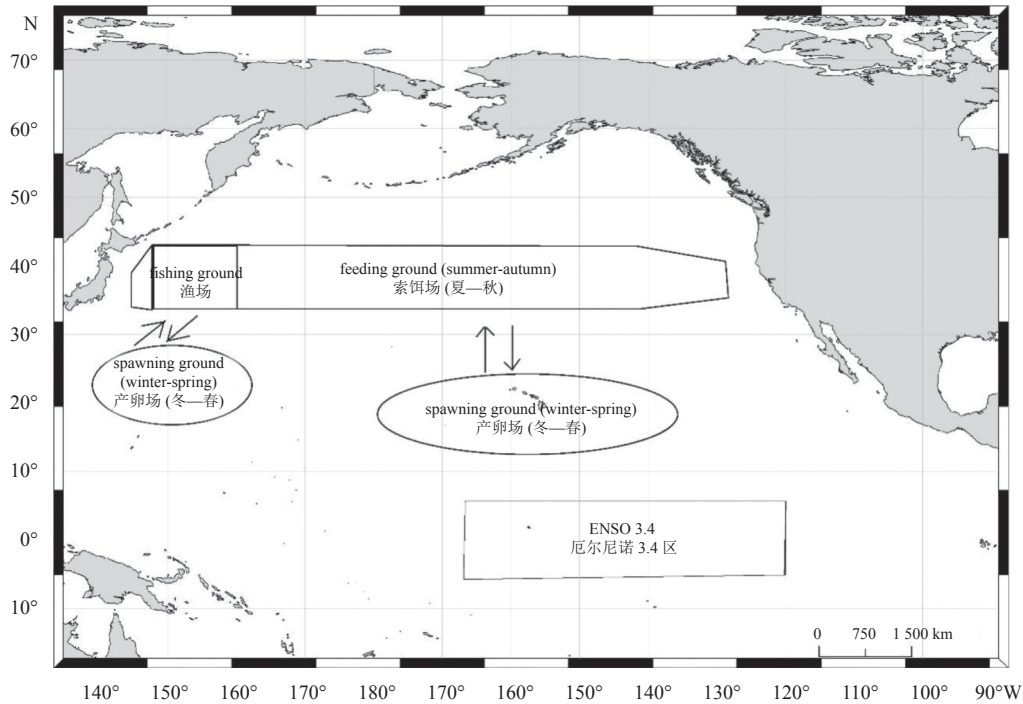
N
70°
60°
50°
40°
30°
20°
10°
0°
10°

fishing ground
渔场

feeding ground (summer-autumn)
索饵场 (夏—秋)

spawning ground
(winter-spring)
产卵场 (冬—春)

spawning ground (winter-spring)
产卵场 (冬—春)

ENSO 3.4
厄尔尼诺 3.4 区

0 750 1 500 km

140° 150° 160° 170° 180° 170° 160° 150° 140° 130° 120° 110° 100° 90°W